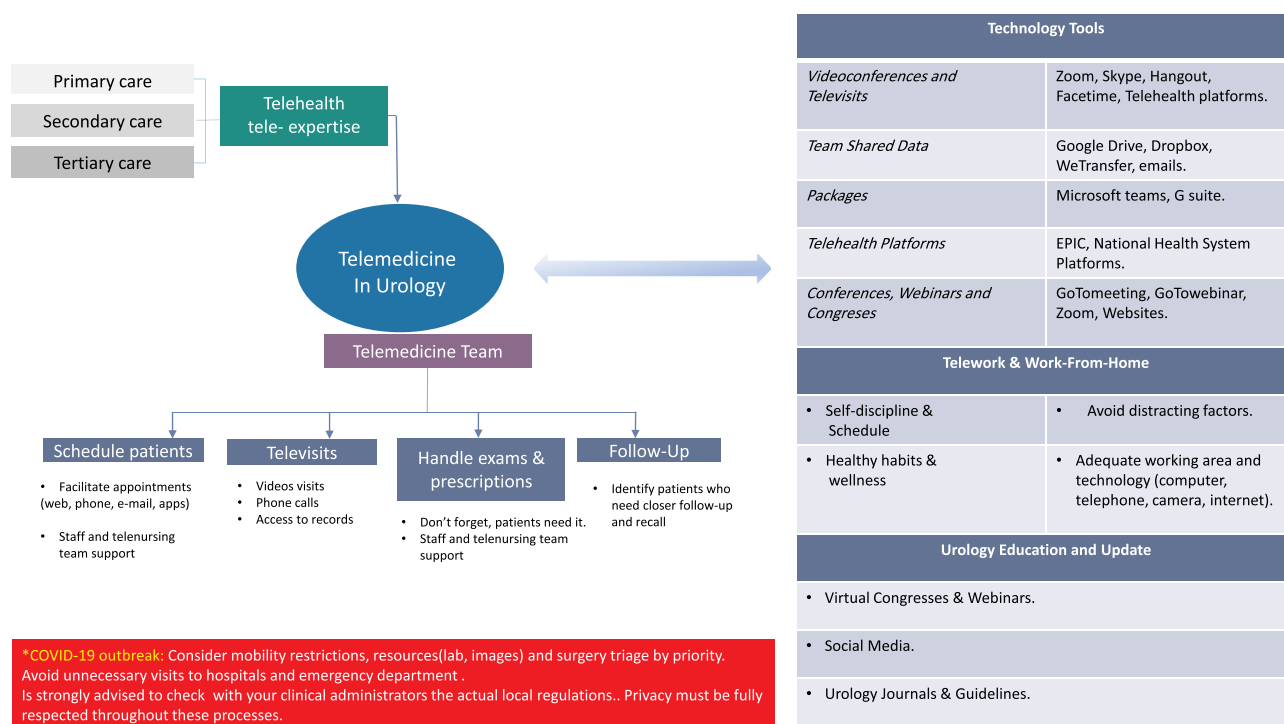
Primary care
Secondary care
Tertiary care

Telehealth
tele- expertise

Telemedicine
In Urology

Telemedicine Team

Schedule patients
• Facilitate appointments (web, phone, e-mail, apps)
• Staff and telenursing team support

Televisits
• Videos visits
• Phone calls
• Access to records

Handle exams & prescriptions
• Don't forget, patients need it.
• Staff and telenursing team support

Follow-Up
• Identify patients who need closer follow-up and recall

*COVID-19 outbreak: Consider mobility restrictions, resources(lab, images) and surgery triage by priority.
Avoid unnecessary visits to hospitals and emergency department .
Is strongly advised to check with your clinical administrators the actual local regulations.. Privacy must be fully respected throughout these processes.

| Technology Tools | |
|---|---|
| Videoconferences and Televisits | Zoom, Skype, Hangout, Facetime, Telehealth platforms. |
| Team Shared Data | Google Drive, Dropbox, WeTransfer, emails. |
| Packages | Microsoft teams, G suite. |
| Telehealth Platforms | EPIC, National Health System Platforms. |
| Conferences, Webinars and Congreses | GoTomeeting, GoTowebinar, Zoom, Websites. |

| Telework & Work-From-Home | |
|---|---|
| • Self-discipline & Schedule | • Avoid distracting factors. |
| • Healthy habits & wellness | • Adequate working area and technology (computer, telephone, camera, internet). |

Urology Education and Update
• Virtual Congresses & Webinars.
• Social Media.
• Urology Journals & Guidelines.